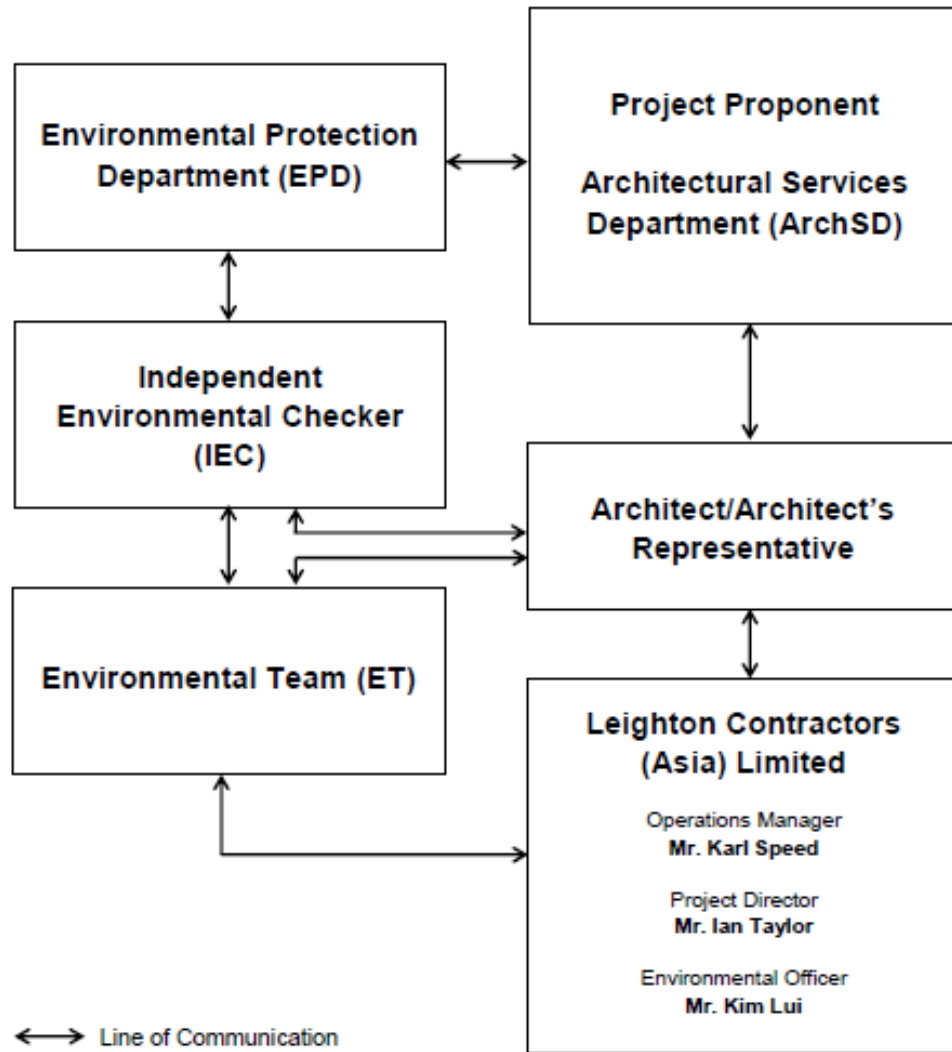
Environmental Protection Department (EPD)

Project Proponent

Architectural Services Department (ArchSD)

Independent Environmental Checker (IEC)

Architect/Architect's Representative

Environmental Team (ET)

Leighton Contractors (Asia) Limited

Operations Manager
**Mr. Karl Speed**

Project Director
**Mr. Ian Taylor**

Environmental Officer
**Mr. Kim Lui**

Line of Communication